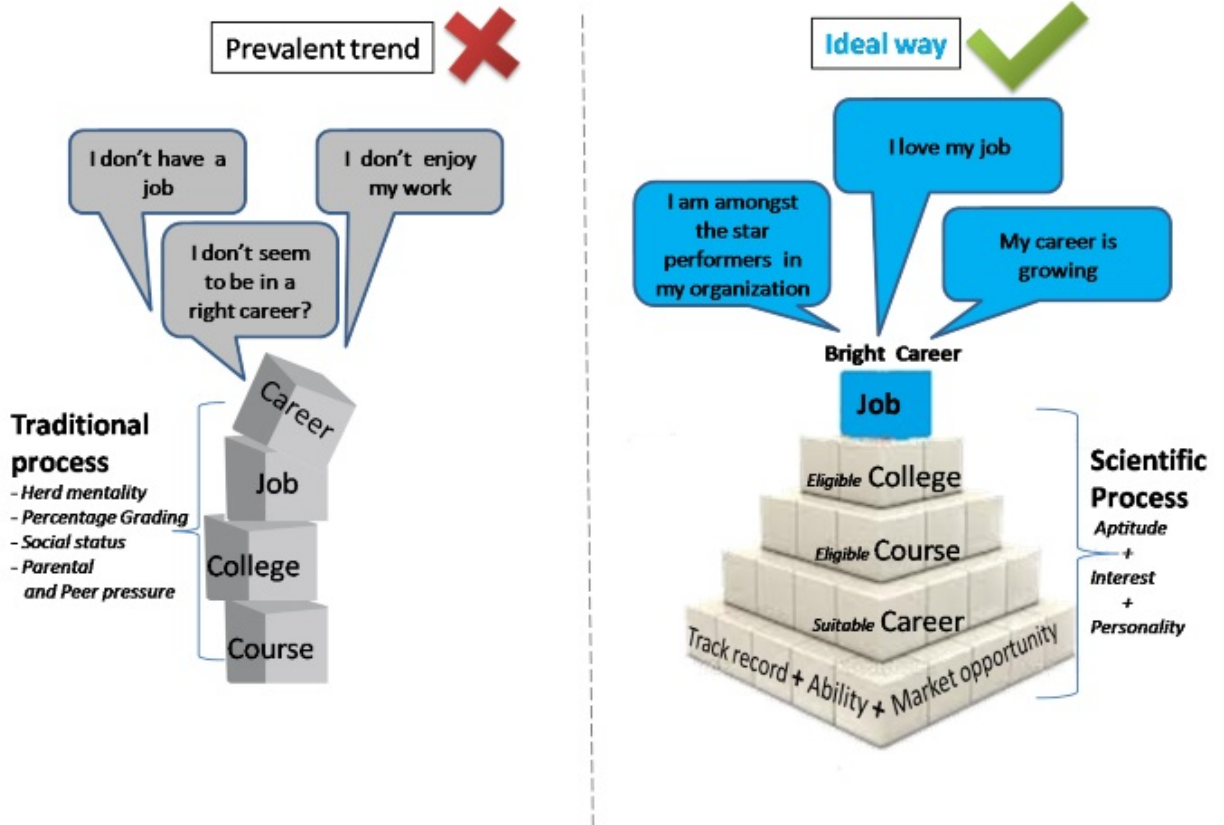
Prevalent trend

I don't have a job

I don't enjoy my work

I don't seem to be in a right career?

Career

Job

College

Course

Traditional process
- Herd mentality
- Percentage Grading
- Social status
- Parental and Peer pressure

Ideal way

I love my job

I am amongst the star performers in my organization

My career is growing

Bright Career

Job

Eligible College

Eligible Course

Suitable Career

Track record + Ability + Market opportunity

Scientific Process
Aptitude
+
Interest
+
Personality